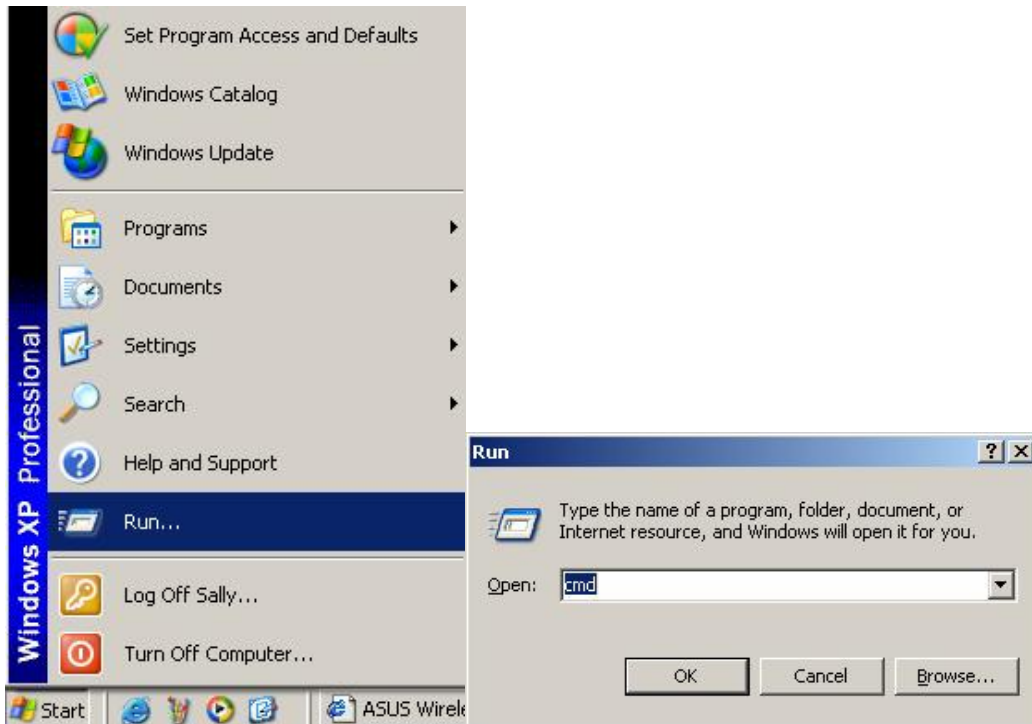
Windows XP Professional

Set Program Access and Defaults
Windows Catalog
Windows Update
Programs
Documents
Settings
Search
Help and Support
Run...
Log Off Sally...
Turn Off Computer...

Start
ASUS Wirele

Run
?
Type the name of a program, folder, document, or Internet resource, and Windows will open it for you.
Open: cmd
OK
Cancel
Browse...